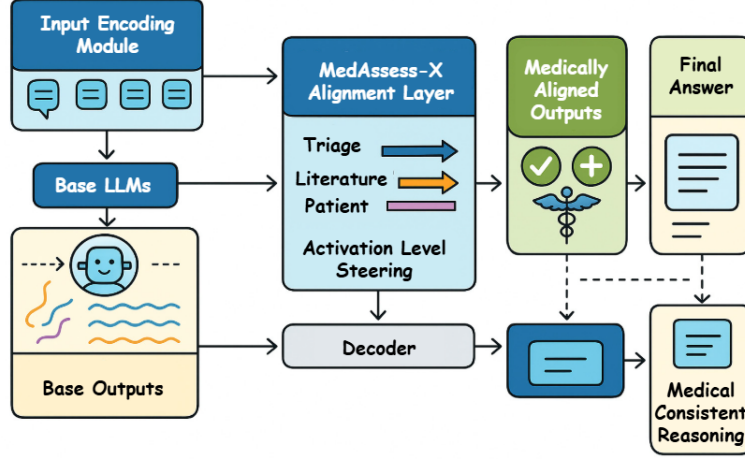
Input Encoding Module

Base LLMs

Base Outputs

MedAssess-X Alignment Layer

Triage

Literature

Patient

Activation Level Steering

Decoder

Medically Aligned Outputs

Final Answer

Medical Consistent Reasoning